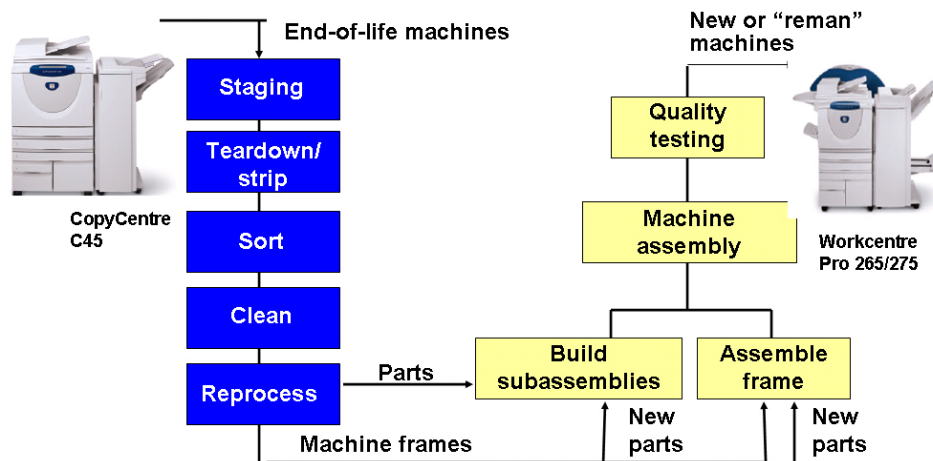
End-of-life machines

Staging

Teardown/ strip

Sort

Clean

Reprocess

CopyCentre C45

Parts

Machine frames

New or “reman” machines

Quality testing

Machine assembly

Workcentre Pro 265/275

Build subassemblies

Assemble frame

New parts

New parts